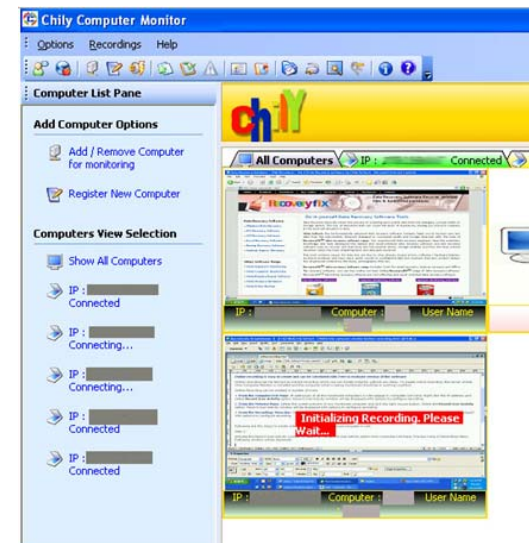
Chily Computer Monitor

Options Recordings Help

Computer List Pane

Add Computer Options

Add / Remove Computer for monitoring

Register New Computer

Computers View Selection

Show All Computers

IP : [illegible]
Connected

IP : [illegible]
Connecting...

IP : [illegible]
Connecting...

IP : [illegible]
Connected

IP : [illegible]
Connected

chilY

All Computers IP : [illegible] Connected

Recoveryfix

IP : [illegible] Computer : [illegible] User Name

Initializing Recording, Please Wait...

IP : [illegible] Computer : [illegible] User Name